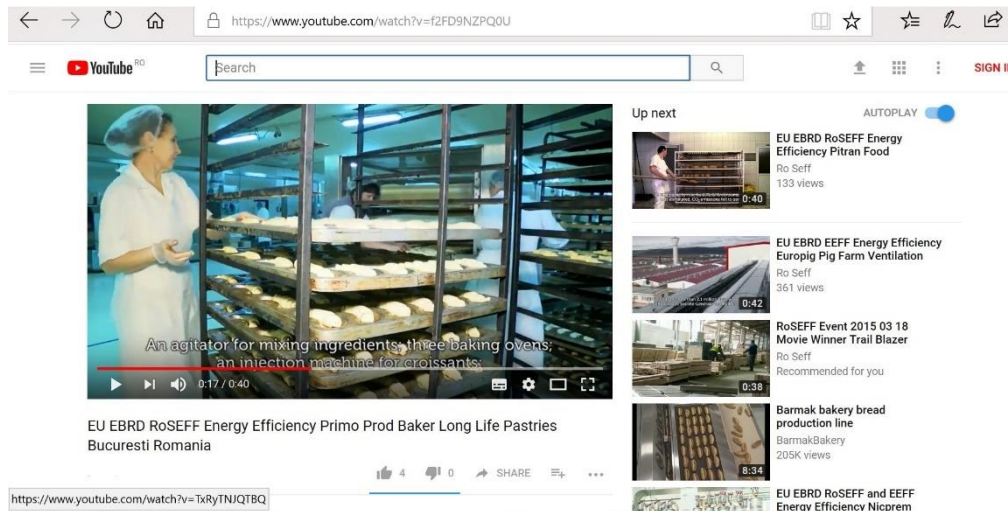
https://www.youtube.com/watch?v=f2FD9NZPQ0U

YouTube RO

Search

SIGN I

Up next

AUTOPLAY

EU EBRD RoSEFF Energy Efficiency Pitran Food
Ro Seff
133 views
0:40

EU EBRD EEFF Energy Efficiency Europig Pig Farm Ventilation
Ro Seff
361 views
0:42

RoSEFF Event 2015 03 18 Movie Winner Trail Blazer
Ro Seff
Recommended for you
0:38

Barmak bakery bread production line
BarmakBakery
205K views
8:34

EU EBRD RoSEFF and EEFF Energy Efficiency Nicprem

An agitator for mixing ingredients, three baking ovens, an injection machine for croissants,

0:17 / 0:40

EU EBRD RoSEFF Energy Efficiency Primo Prod Baker Long Life Pastries Bucuresti Romania

4 0 SHARE

https://www.youtube.com/watch?v=TxRyTNJQTBQ